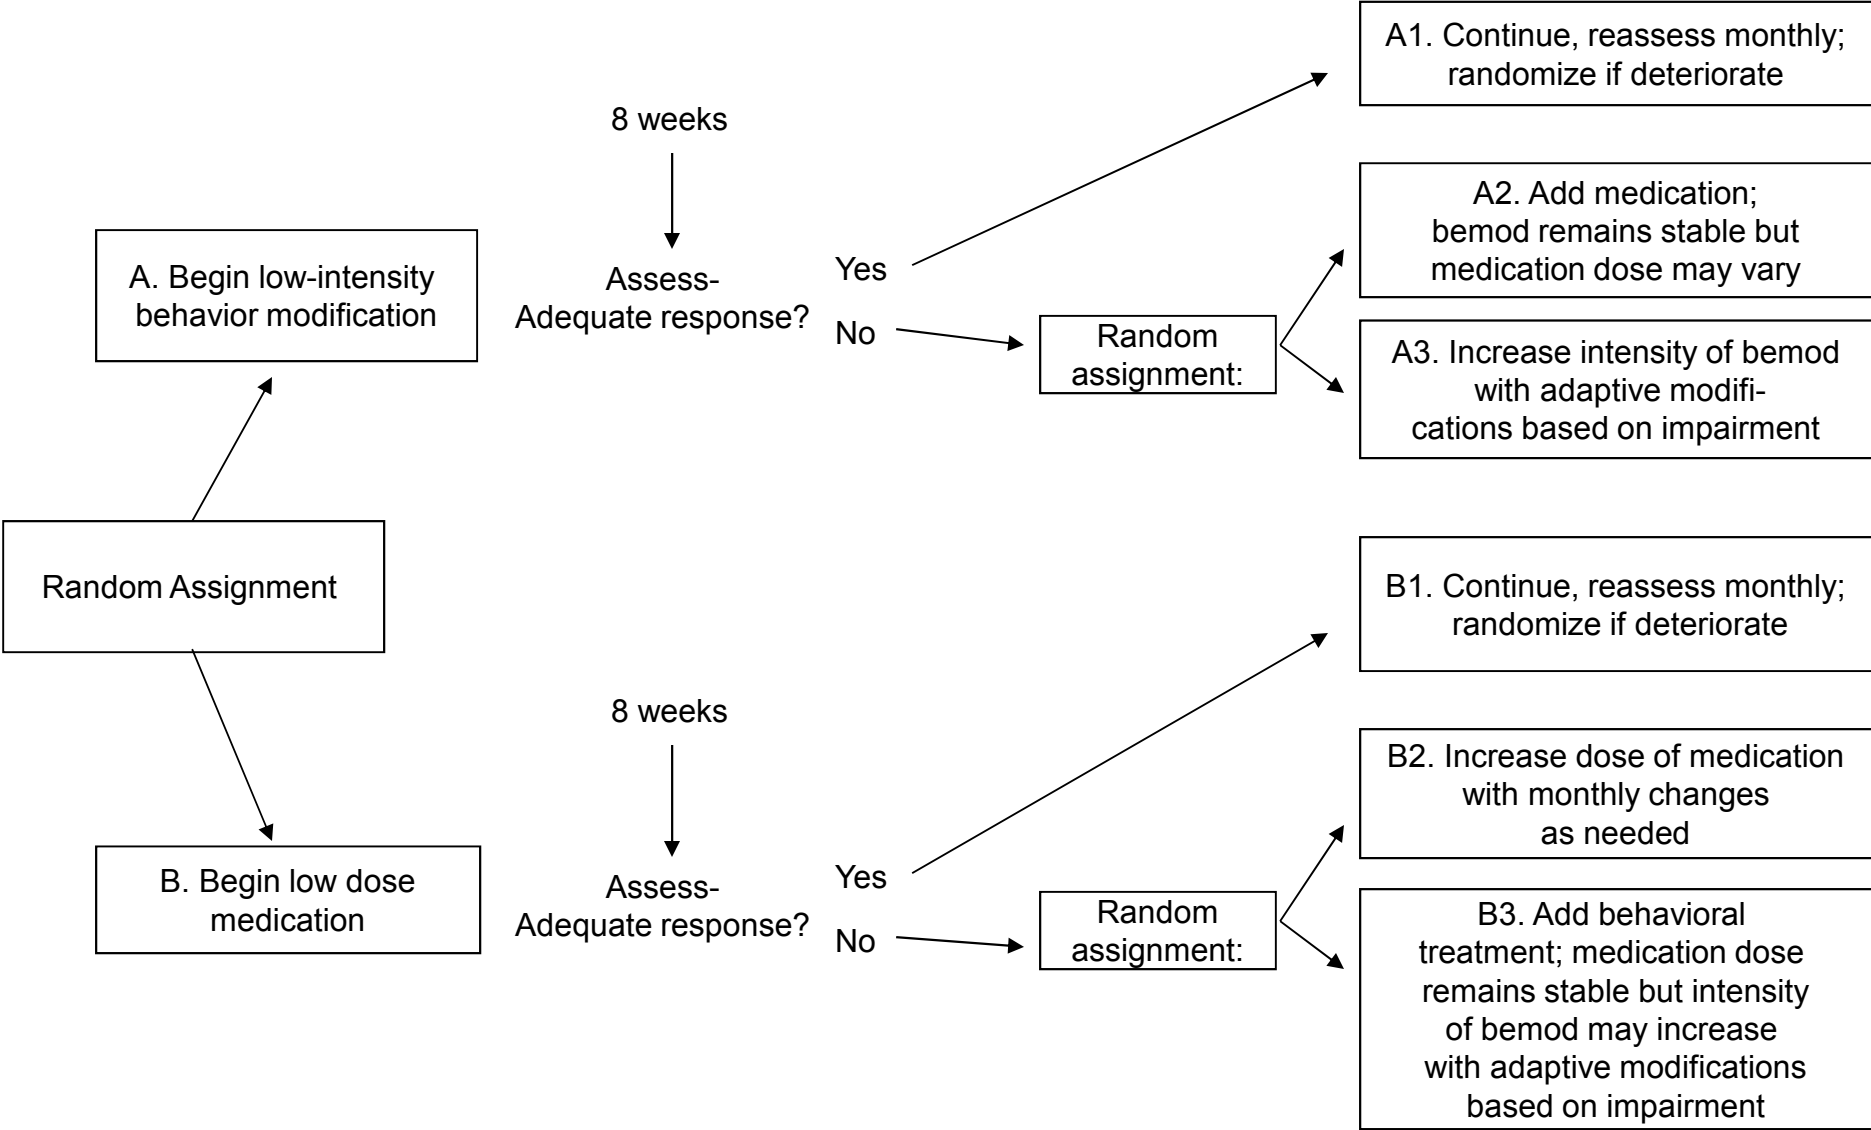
Random Assignment

A. Begin low-intensity behavior modification

8 weeks

Assess-Adequate response?

Yes

No

Random assignment:

A1. Continue, reassess monthly; randomize if deteriorate

A2. Add medication; bemod remains stable but medication dose may vary

A3. Increase intensity of bemod with adaptive modifications based on impairment

B. Begin low dose medication

8 weeks

Assess-Adequate response?

Yes

No

Random assignment:

B1. Continue, reassess monthly; randomize if deteriorate

B2. Increase dose of medication with monthly changes as needed

B3. Add behavioral treatment; medication dose remains stable but intensity of bemod may increase with adaptive modifications based on impairment